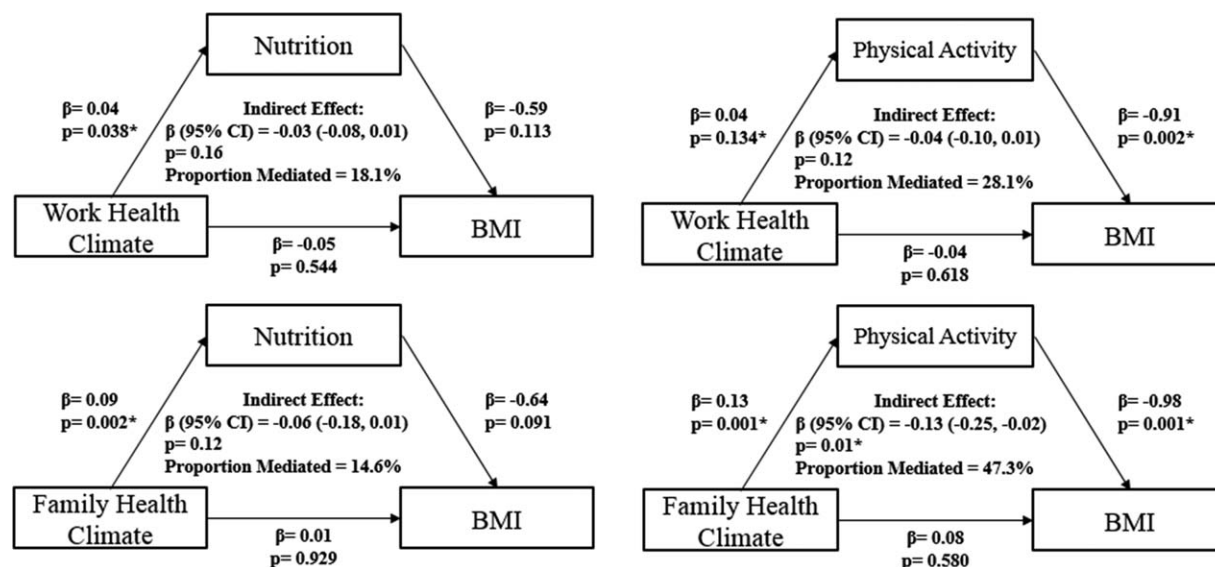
Nutrition

β= 0.04
p= 0.038*

Indirect Effect:
β (95% CI) = -0.03 (-0.08, 0.01)
p= 0.16
Proportion Mediated = 18.1%

β= -0.59
p= 0.113

Work Health Climate

β= -0.05
p= 0.544

BMI

Physical Activity

β= 0.04
p= 0.134*

Indirect Effect:
β (95% CI) = -0.04 (-0.10, 0.01)
p= 0.12
Proportion Mediated = 28.1%

β= -0.91
p= 0.002*

Work Health Climate

β= -0.04
p= 0.618

BMI

Nutrition

β= 0.09
p= 0.002*

Indirect Effect:
β (95% CI) = -0.06 (-0.18, 0.01)
p= 0.12
Proportion Mediated = 14.6%

β= -0.64
p= 0.091

Family Health Climate

β= 0.01
p= 0.929

BMI

Physical Activity

β= 0.13
p= 0.001*

Indirect Effect:
β (95% CI) = -0.13 (-0.25, -0.02)
p= 0.01*
Proportion Mediated = 47.3%

β= -0.98
p= 0.001*

Family Health Climate

β= 0.08
p= 0.580

BMI